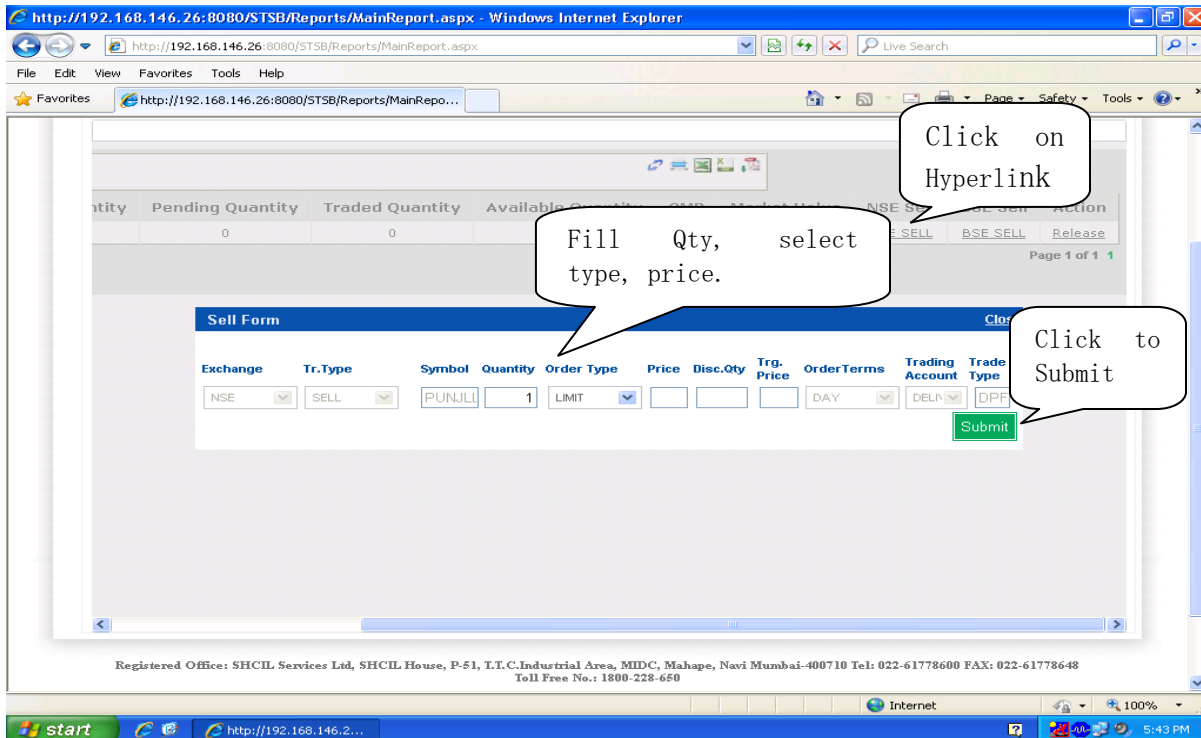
http://192.168.146.26:8080/STSB/Reports/MainReport.aspx - Windows Internet Explorer

http://192.168.146.26:8080/STSB/Reports/MainReport.aspx

Live Search

File Edit View Favorites Tools Help

Favorites

http://192.168.146.26:8080/STSB/Reports/MainRepo...

Page Safety Tools

Click on Hyperlink

| ntity | Pending Quantity | Traded Quantity | Available Quantity | CMP | Market Value | NSE Sell | BSE Sell | Action |
|---|---|---|---|---|---|---|---|---|
| | 0 | 0 | | | | NSE SELL | BSE SELL | Release |

Fill Qty, select type, price.

Page 1 of 1 1

Sell Form

Close

Click to Submit

| Exchange | Tr.Type | Symbol | Quantity | Order Type | Price | Disc.Qty | Trg. Price | OrderTerms | Trading Account | Trade Type |
|---|---|---|---|---|---|---|---|---|---|---|
| NSE | SELL | PUNJLL | 1 | LIMIT | | | | DAY | DELIV | DPF |

Submit

Registered Office: SHCIL Services Ltd, SHCIL House, P-51, T.T.C.Industrial Area, MIDC, Mahape, Navi Mumbai-400710 Tel: 022-61778600 FAX: 022-61778648
Toll Free No.: 1800-228-650

Internet

100%

start

http://192.168.146.2...

5:43 PM